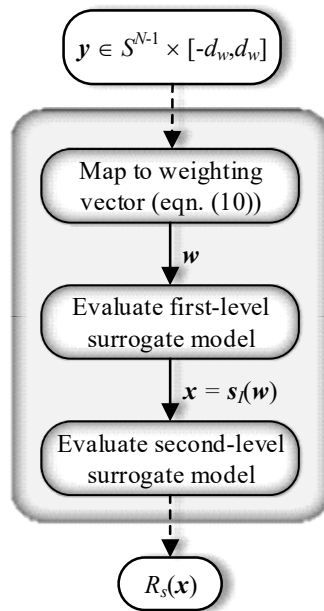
$\boldsymbol{y} \in S^{N-1} \times [-d_w, d_w]$

Map to weighting vector (eqn. (10))

$\boldsymbol{w}$

Evaluate first-level surrogate model

$\boldsymbol{x} = \boldsymbol{s}_I(\boldsymbol{w})$

Evaluate second-level surrogate model

$R_s(\boldsymbol{x})$